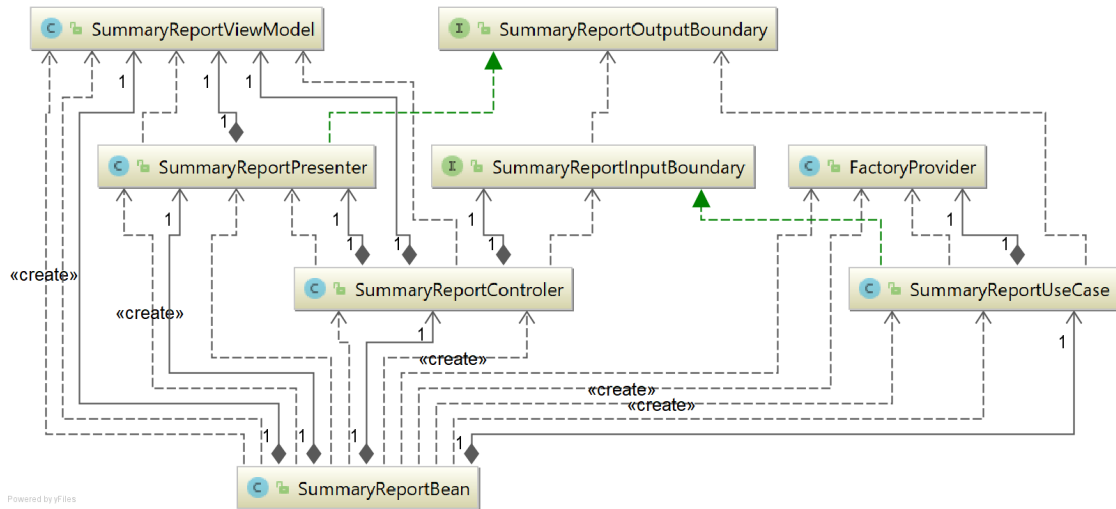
C SummaryReportViewModel
I SummaryReportOutputBoundary
C SummaryReportPresenter
I SummaryReportInputBoundary
C FactoryProvider
C SummaryReportControler
C SummaryReportUseCase
C SummaryReportBean

1
1
1
1
1
1
1
1
1
1
1
1
1
1
1

«create»
«create»
«create»
«create»
«create»

Powered by yFiles